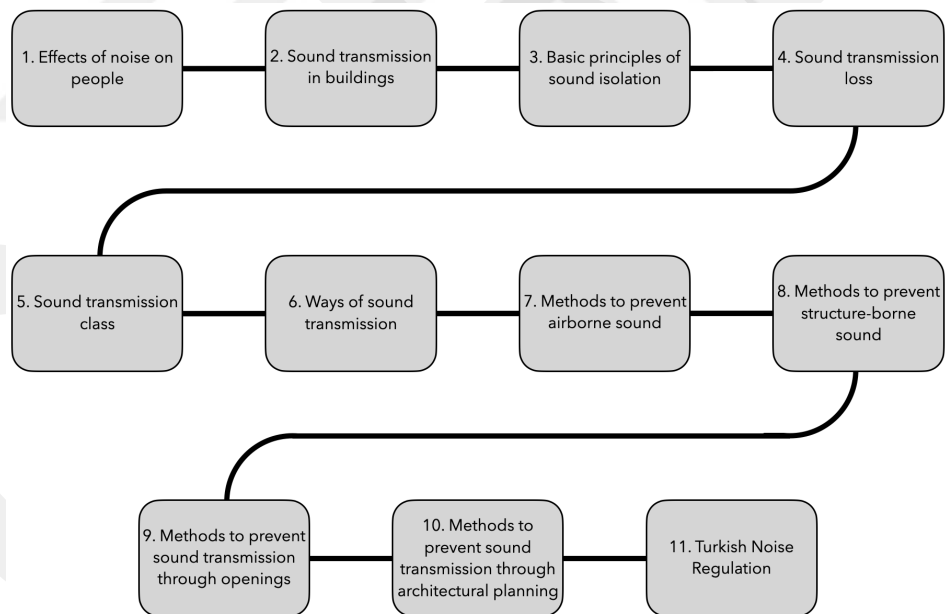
1. Effects of noise on people

2. Sound transmission in buildings

3. Basic principles of sound isolation

4. Sound transmission loss

5. Sound transmission class

6. Ways of sound transmission

7. Methods to prevent airborne sound

8. Methods to prevent structure-borne sound

9. Methods to prevent sound transmission through openings

10. Methods to prevent sound transmission through architectural planning

11. Turkish Noise Regulation